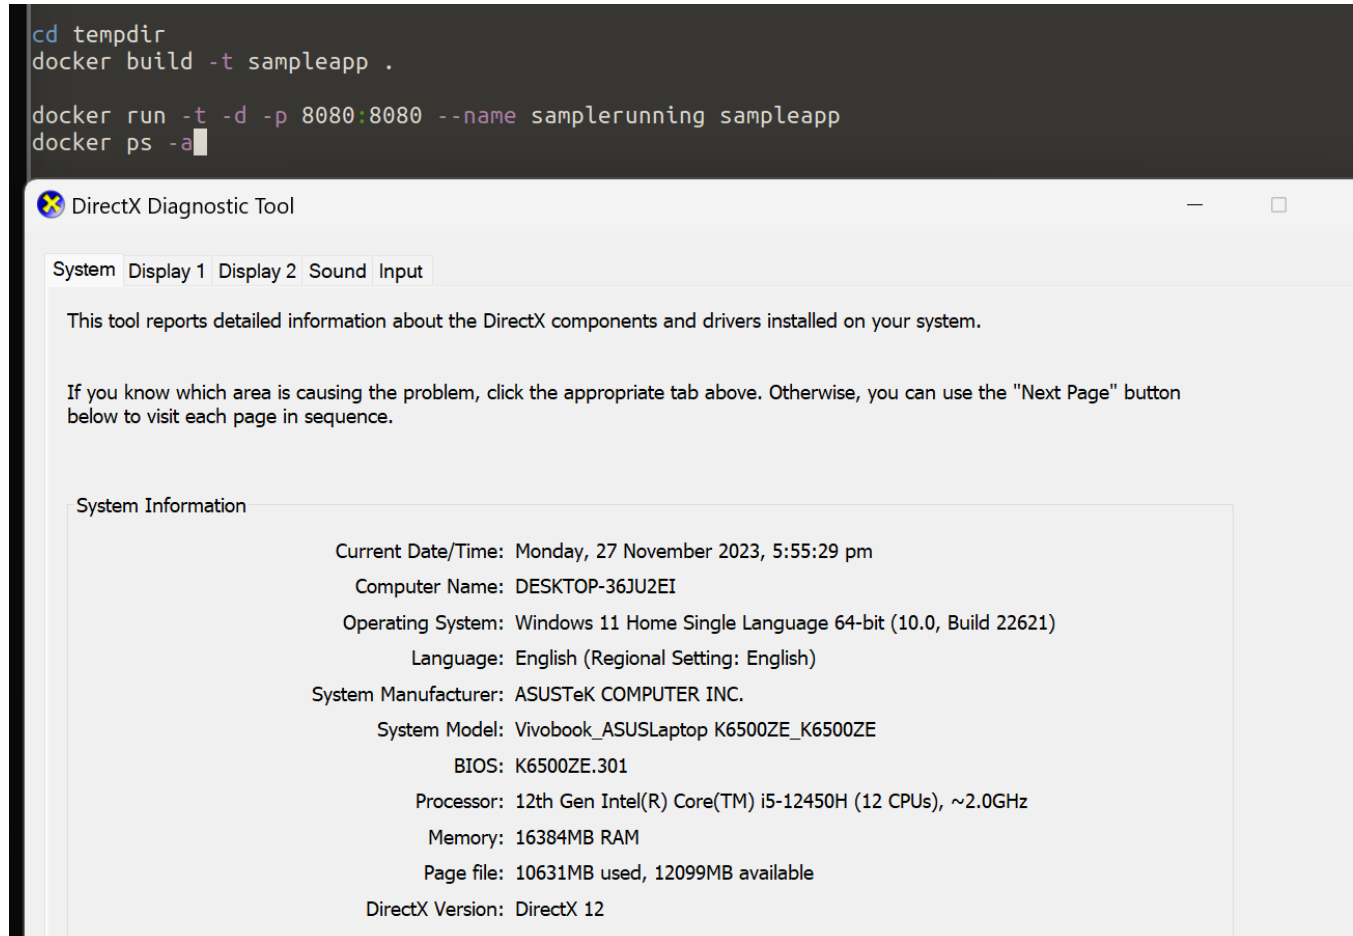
cd tempdir
docker build -t sampleapp .

docker run -t -d -p 8080:8080 --name samplerunning sampleapp
docker ps -a

DirectX Diagnostic Tool

System Display 1 Display 2 Sound Input

This tool reports detailed information about the DirectX components and drivers installed on your system.

If you know which area is causing the problem, click the appropriate tab above. Otherwise, you can use the "Next Page" button below to visit each page in sequence.

System Information

Current Date/Time: Monday, 27 November 2023, 5:55:29 pm
Computer Name: DESKTOP-36JU2EI
Operating System: Windows 11 Home Single Language 64-bit (10.0, Build 22621)
Language: English (Regional Setting: English)
System Manufacturer: ASUSTeK COMPUTER INC.
System Model: Vivobook_ASUSLaptop K6500ZE_K6500ZE
BIOS: K6500ZE.301
Processor: 12th Gen Intel(R) Core(TM) i5-12450H (12 CPUs), ~2.0GHz
Memory: 16384MB RAM
Page file: 10631MB used, 12099MB available
DirectX Version: DirectX 12